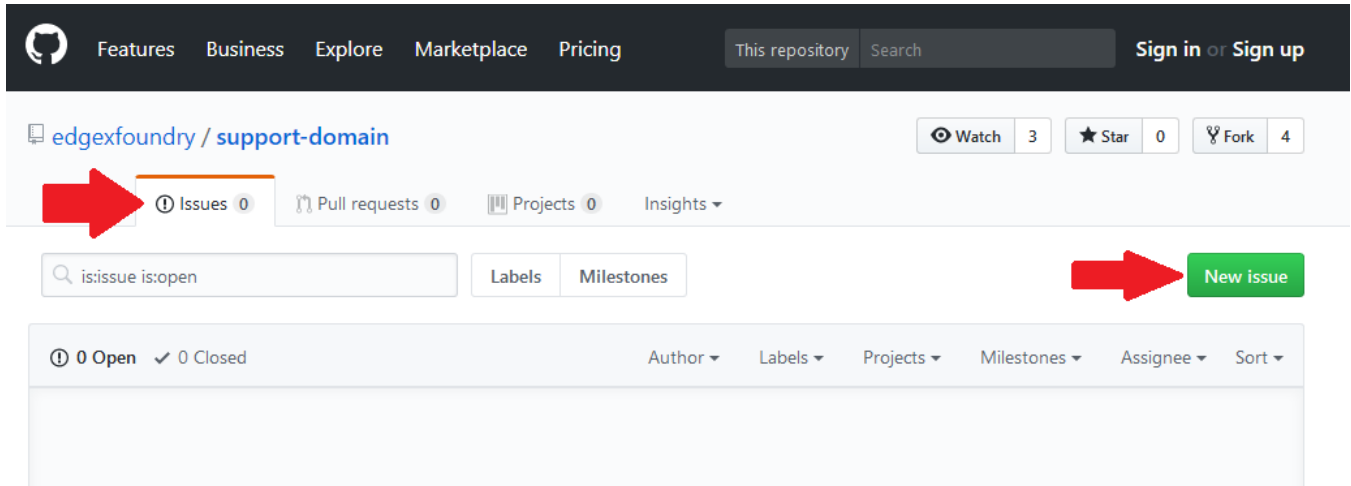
Features Business Explore Marketplace Pricing This repository Search Sign in or Sign up

edgexfoundry / support-domain

Watch 3 Star 0 Fork 4

Issues 0 Pull requests 0 Projects 0 Insights

is:issue is:open

Labels Milestones

New issue

0 Open ✓ 0 Closed

Author Labels Projects Milestones Assignee Sort